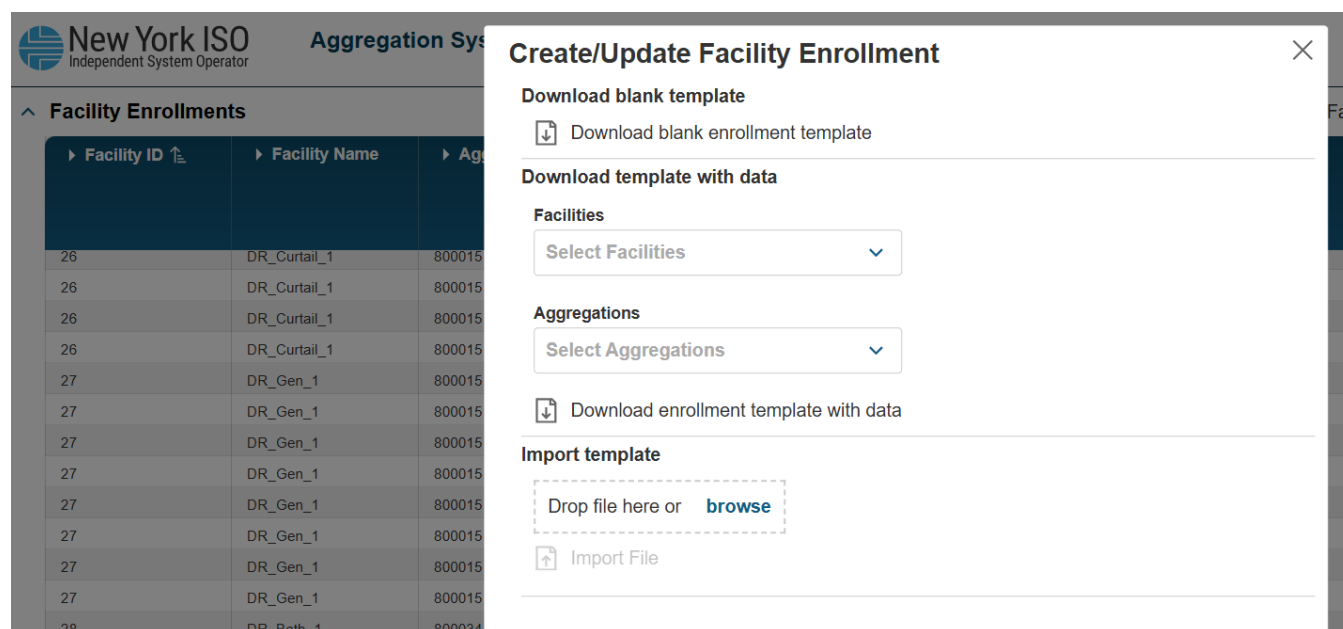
New York ISO
Independent System Operator

Aggregation Sys

Facility Enrollments

| Facility ID | Facility Name | Agg |
|---|---|---|
| 26 | DR_Curtail_1 | 800015 |
| 26 | DR_Curtail_1 | 800015 |
| 26 | DR_Curtail_1 | 800015 |
| 26 | DR_Curtail_1 | 800015 |
| 27 | DR_Gen_1 | 800015 |
| 27 | DR_Gen_1 | 800015 |
| 27 | DR_Gen_1 | 800015 |
| 27 | DR_Gen_1 | 800015 |
| 27 | DR_Gen_1 | 800015 |
| 27 | DR_Gen_1 | 800015 |
| 27 | DR_Gen_1 | 800015 |
| 27 | DR_Gen_1 | 800015 |
| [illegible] | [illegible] | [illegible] |

Fa

Create/Update Facility Enrollment

Download blank template

Download blank enrollment template

Download template with data

Facilities

Select Facilities

Aggregations

Select Aggregations

Download enrollment template with data

Import template

Drop file here or browse

Import File